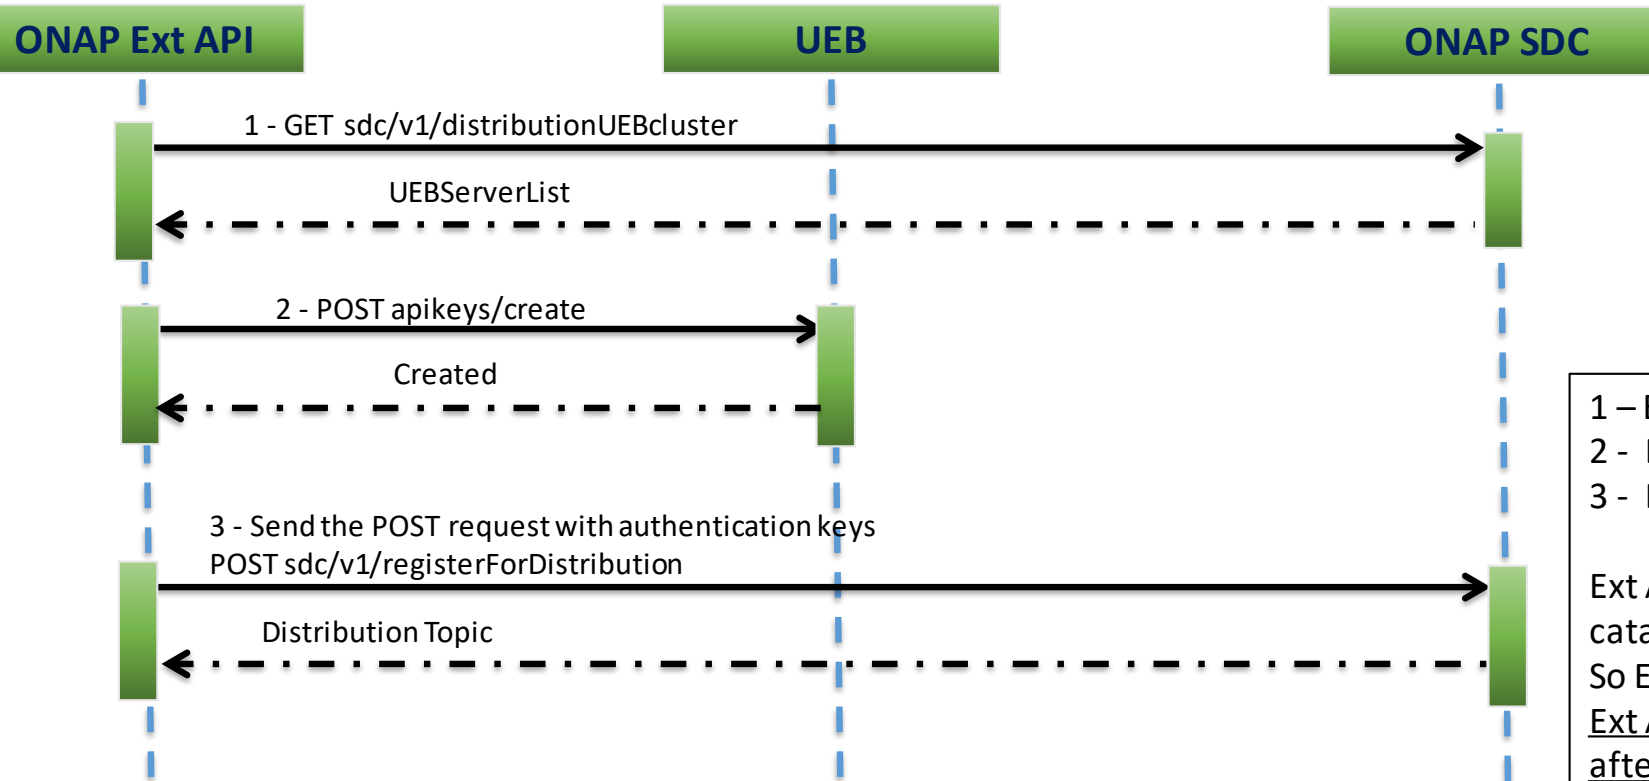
ONAP Ext API

UEB

ONAP SDC

1 - GET sdc/v1/distributionUEBcluster

UEBServerList

2 - POST apikeys/create

Created

3 - Send the POST request with authentication keys
POST sdc/v1/registerForDistribution

Distribution Topic

1 – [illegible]
2 - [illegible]
3 - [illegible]

Ext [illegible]
cata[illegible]
So E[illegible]
Ext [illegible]
afte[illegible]